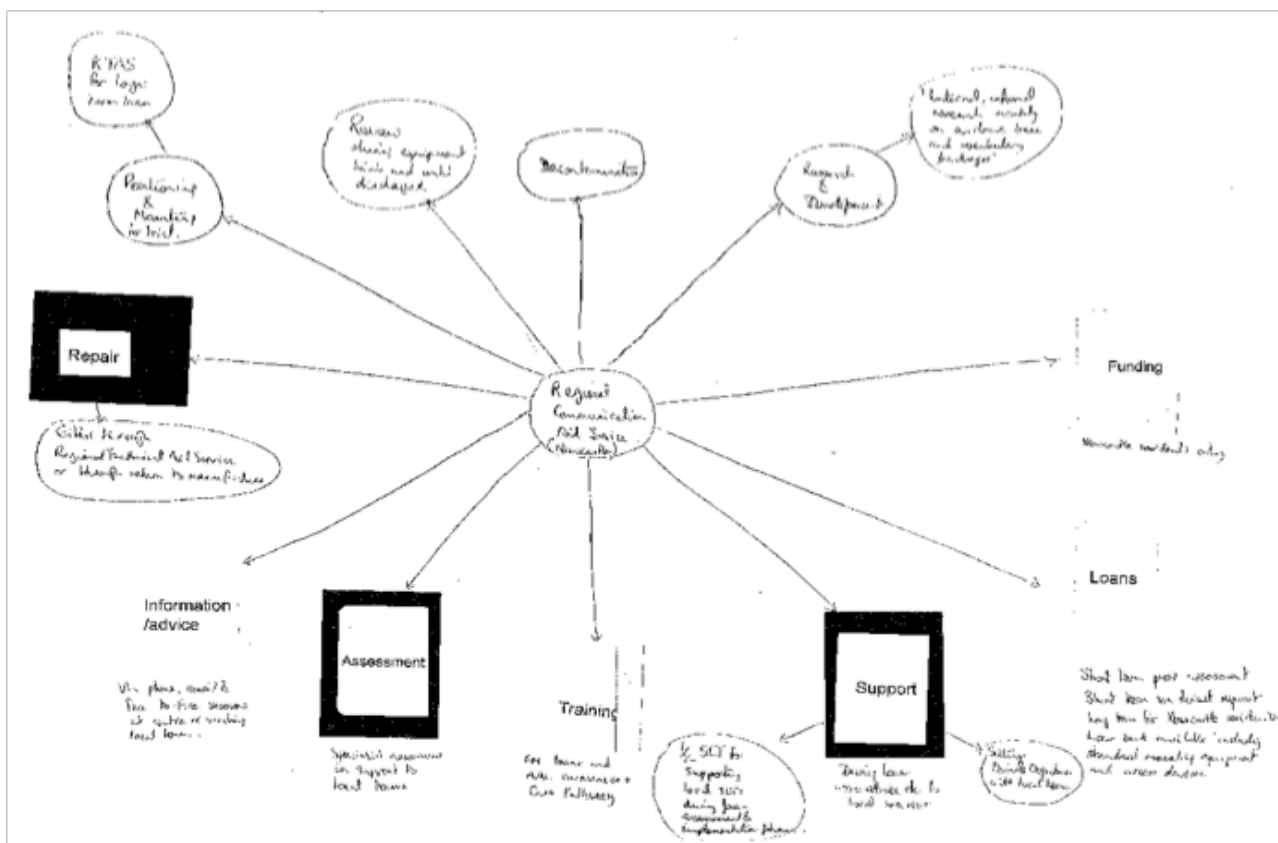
KTAS for Logo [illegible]

Positioning & Mounting for Trial.

Reviews during equipment trials and until discharged.

Decontaminate

Research & Development

'National, regional research, mainly on evidence base and vocabulary packages'

Repair

Either through Regional Treatment Aid Service or through return to manufacturer

Regional Communication Aid Service (Newcastle)

Funding

Newcastle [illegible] only

Information /advice

Via phone, email & face to face sessions at centre or visiting local team.

Assessment

Specialist assessment in support to local teams

Training

For teams and Adv. awareness + Care Pathway

Support

$\frac{1}{2}$ SCT for supporting local team during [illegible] assessment & implementation phase.

During loan - maintenance etc. to local services

Setting Device Objectives with local team

Loans

Short loan post assessment
Short loan on direct request
Long loan for Newcastle residents
Loan bank available 'including standard accessibility equipment and access devices'